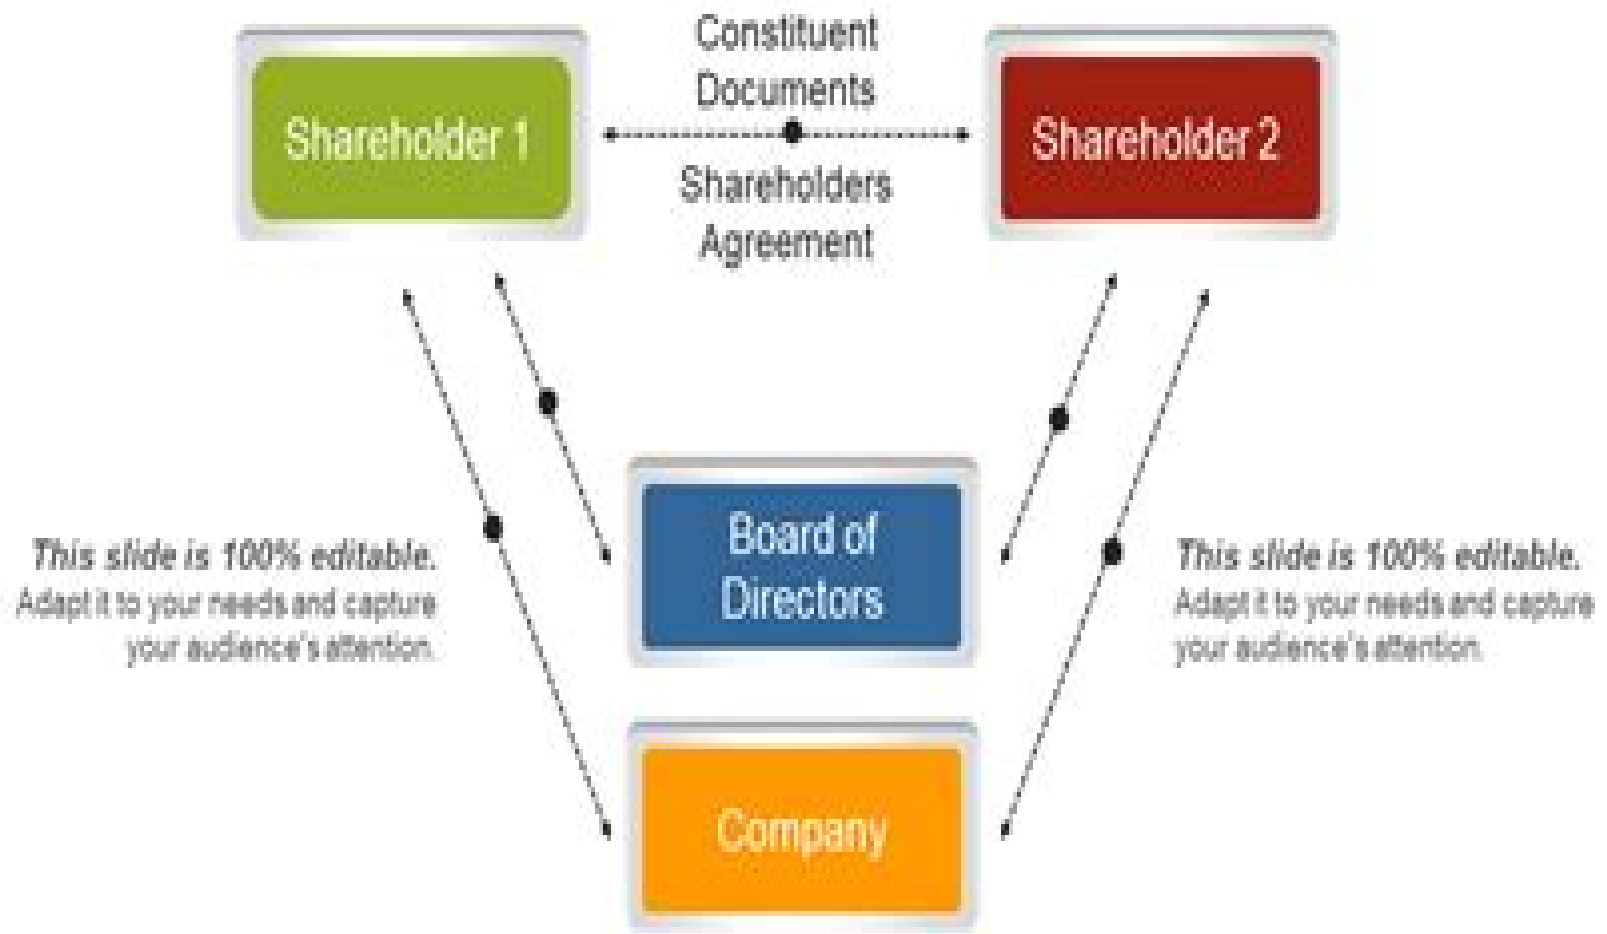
Shareholder 1

Constituent Documents

Shareholders Agreement

Shareholder 2

This slide is 100% editable. Adapt it to your needs and capture your audience's attention.

Board of Directors

This slide is 100% editable. Adapt it to your needs and capture your audience's attention.

Company